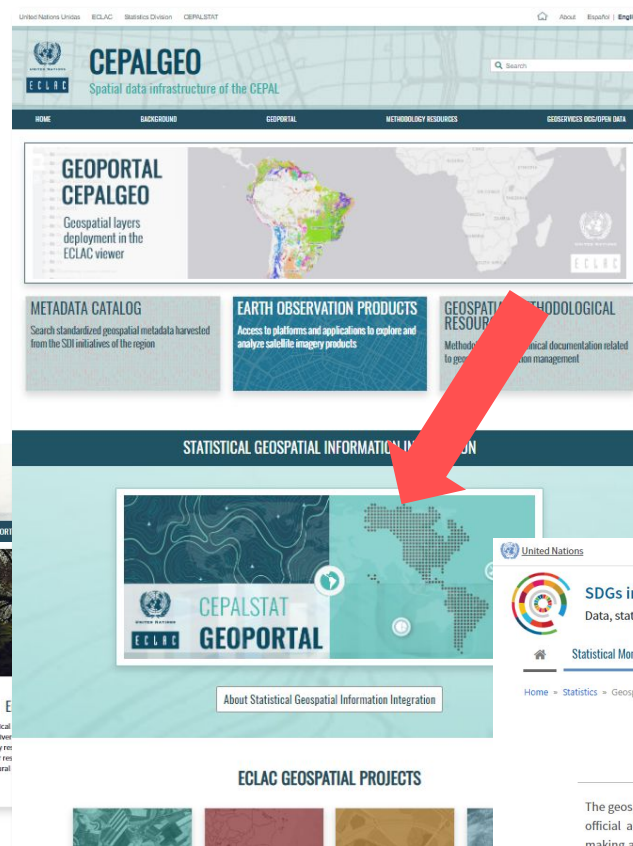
United Nations Unidas ECLAC Statistics Division CEPALSTAT

About Español | Engli

UNITED NATIONS
ECLAC

CEPALGEO
Spatial data infrastructure of the CEPAL

Search

HOME BACKGROUND GEOPORTAL METHODOLOGY RESOURCES GEOSERVICES OGC/OPEN DATA

GEOPORTAL CEPALGEO
Geospatial layers deployment in the ECLAC viewer

UNITED NATIONS
ECLAC

METADATA CATALOG
Search standardized geospatial metadata harvested from the SDI initiatives of the region

EARTH OBSERVATION PRODUCTS
Access to platforms and applications to explore and analyze satellite imagery products

GEOSPATIA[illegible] METHODOLOGICAL RESOUR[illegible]
Methodo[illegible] nical documentation related to geo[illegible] tion management

STATISTICAL GEOSPATIAL INFORMATION IN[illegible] ON

UNITED NATIONS
ECLAC
CEPALSTAT
GEOPORTAL

About Statistical Geospatial Information Integration

ECLAC GEOSPATIAL PROJECTS

United Nations

SDGs i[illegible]
Data, stat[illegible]

Statistical Mo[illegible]

Home » Statistics » Geos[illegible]

The geos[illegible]
official a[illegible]
making a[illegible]